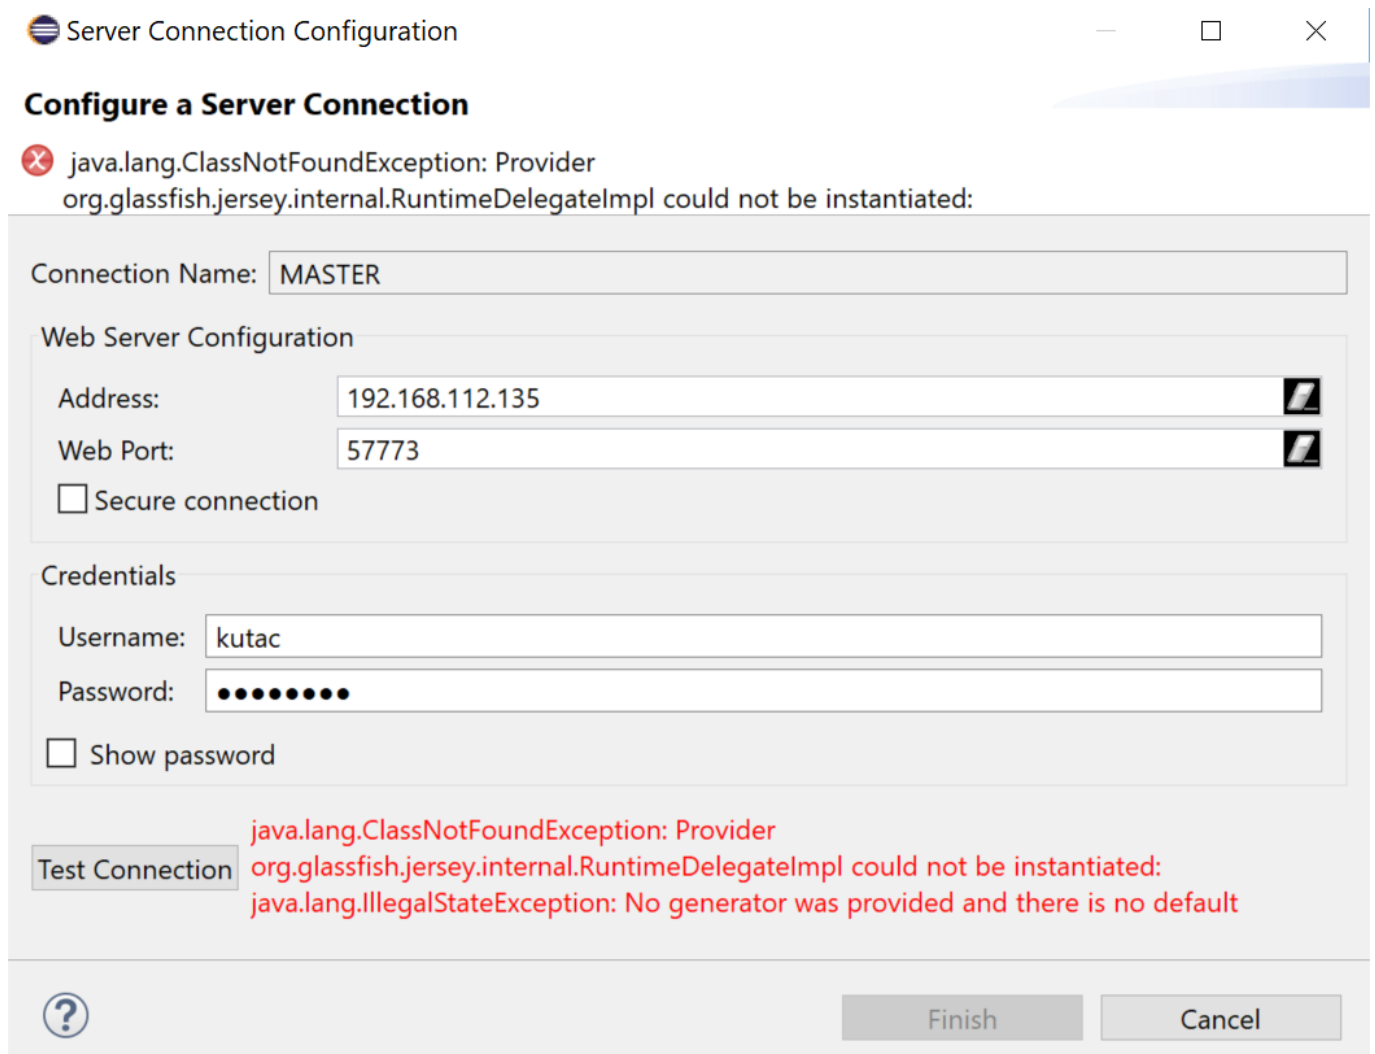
Server Connection Configuration

Configure a Server Connection

java.lang.ClassNotFoundException: Provider org.glassfish.jersey.internal.RuntimeDelegateImpl could not be instantiated:

Connection Name: MASTER

Web Server Configuration

Address: 192.168.112.135

Web Port: 57773

Secure connection

Credentials

Username: kutac

Password: ●●●●●●●●

Show password

Test Connection

java.lang.ClassNotFoundException: Provider org.glassfish.jersey.internal.RuntimeDelegateImpl could not be instantiated: java.lang.IllegalStateException: No generator was provided and there is no default

Finish

Cancel